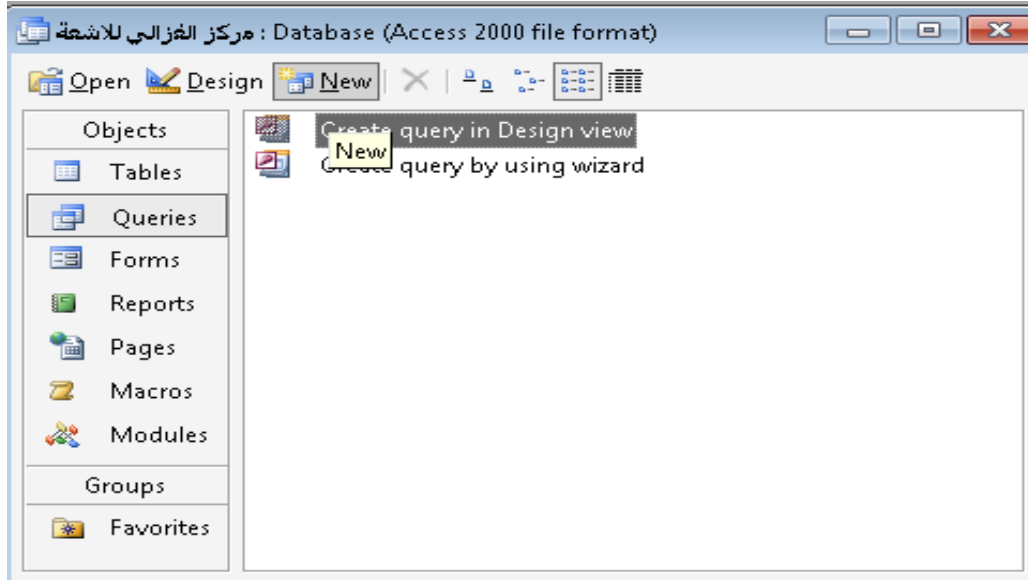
مركز الغزالي للاشعة : Database (Access 2000 file format)

Open Design New

Objects
Tables
Queries
Forms
Reports
Pages
Macros
Modules
Groups
Favorites

Create query in Design view
New
Create query by using wizard